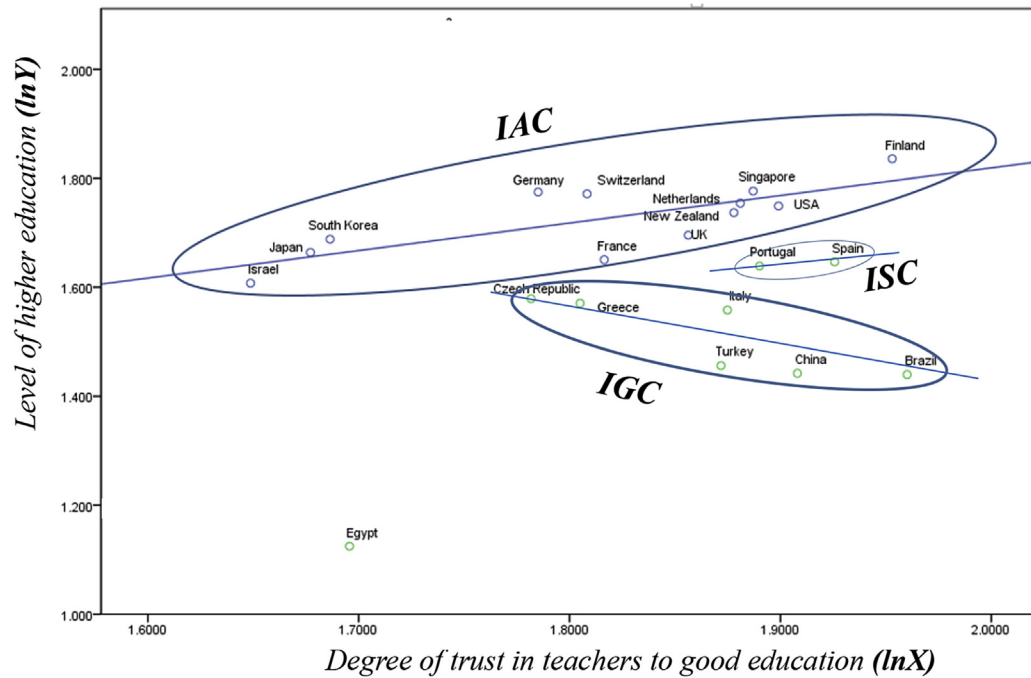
2.000
1.800
1.600
1.400
1.200
1.000

Level of higher education (lnY)

IAC

Finland
Germany
Switzerland
Singapore
Netherlands
USA
New Zealand
South Korea
UK
Japan
France
Portugal
Spain
Israel
ISC
Czech Republic
Greece
Italy
Turkey
China
Brazil
IGC
Egypt

1.6000
1.7000
1.8000
1.9000
2.0000

Degree of trust in teachers to good education (lnX)